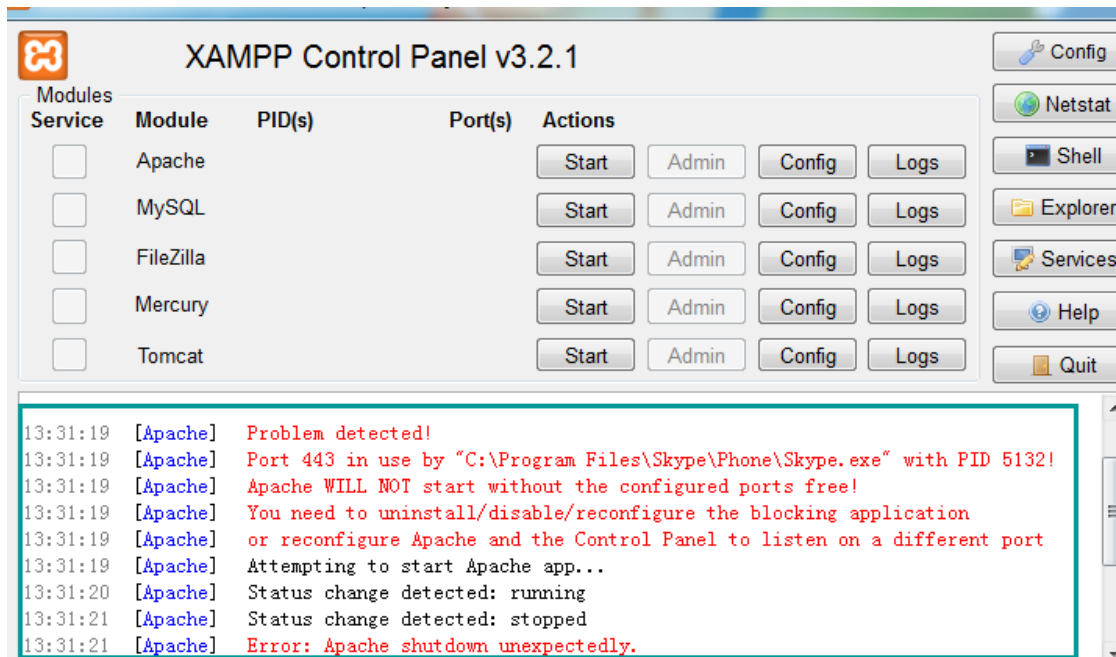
XAMPP Control Panel v3.2.1

Modules

| Service | Module | PID(s) | Port(s) | Actions | | | |
|---|---|---|---|---|---|---|---|
| | Apache | | | Start | Admin | Config | Logs |
| | MySQL | | | Start | Admin | Config | Logs |
| | FileZilla | | | Start | Admin | Config | Logs |
| | Mercury | | | Start | Admin | Config | Logs |
| | Tomcat | | | Start | Admin | Config | Logs |

Config
Netstat
Shell
Explorer
Services
Help
Quit

13:31:19 [Apache] Problem detected!
13:31:19 [Apache] Port 443 in use by "C:\Program Files\Skype\Phone\Skype.exe" with PID 5132!
13:31:19 [Apache] Apache WILL NOT start without the configured ports free!
13:31:19 [Apache] You need to uninstall/disable/reconfigure the blocking application
13:31:19 [Apache] or reconfigure Apache and the Control Panel to listen on a different port
13:31:19 [Apache] Attempting to start Apache app...
13:31:20 [Apache] Status change detected: running
13:31:21 [Apache] Status change detected: stopped
13:31:21 [Apache] Error: Apache shutdown unexpectedly.